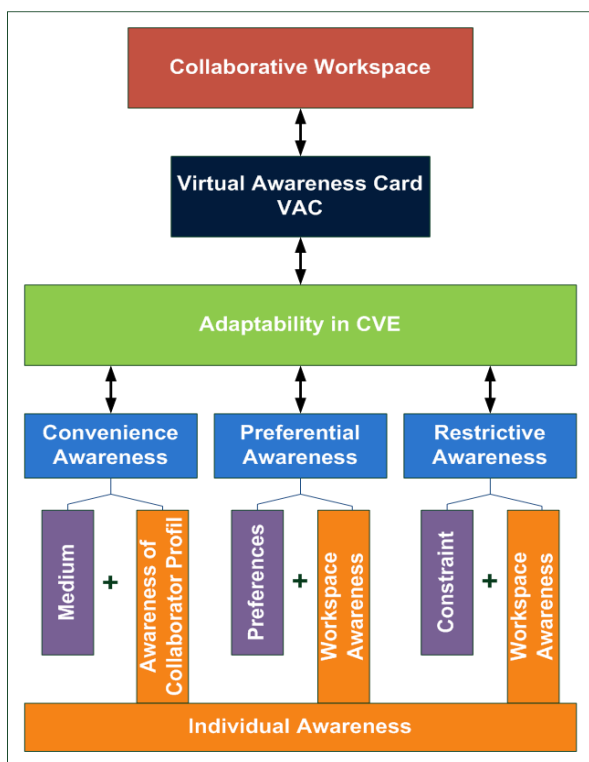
Collaborative Workspace

Virtual Awareness Card VAC

Adaptability in CVE

Convenience Awareness

Preferential Awareness

Restrictive Awareness

Medium

+

Awareness of Collaborator Profil

Preferences

+

Workspace Awareness

Constraint

+

Workspace Awareness

Individual Awareness